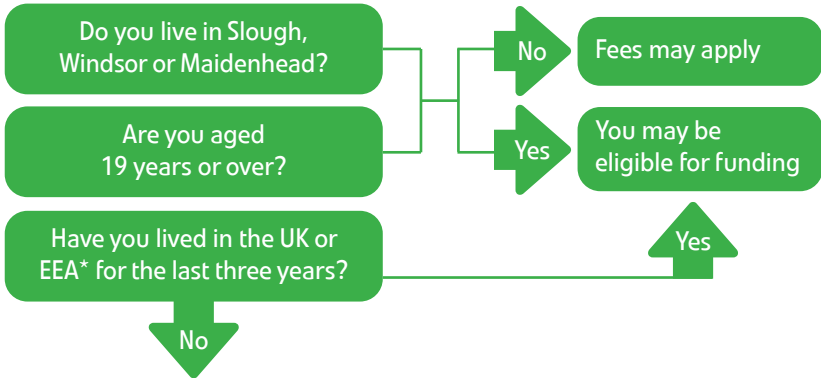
Do you live in Slough, Windsor or Maidenhead?

Are you aged 19 years or over?

No

Fees may apply

Yes

You may be eligible for funding

Have you lived in the UK or EEA* for the last three years?

Yes

No